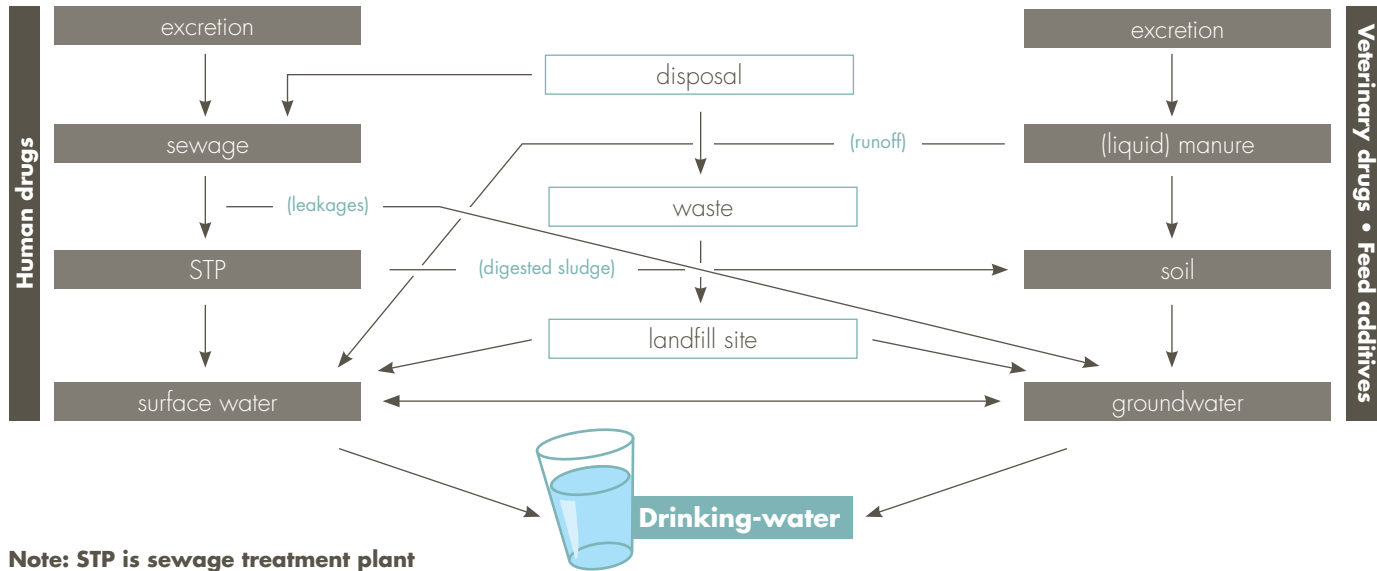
Human drugs

excretion

sewage

(leakages)

STP

surface water

disposal

(runoff)

waste

(digested sludge)

landfill site

Veterinary drugs • Feed additives

excretion

(liquid) manure

soil

groundwater

Drinking-water

Note: STP is sewage treatment plant